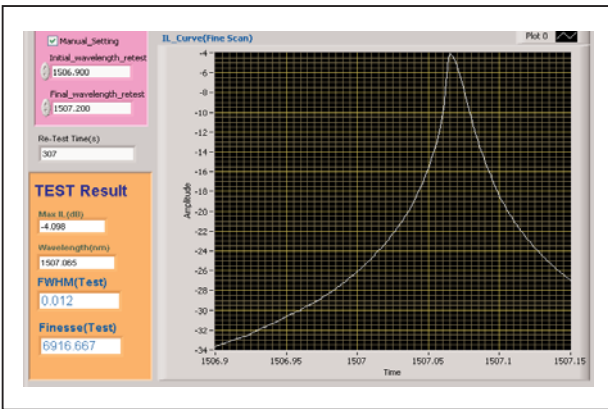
Manual_Setting
Initial_wavelength_retest
1506.900
Final_wavelength_retest
1507.200
Re-Test Time(s)
307
TEST Result
Max IL(dB)
-4.098
Wavelength(nm)
1507.065
FWHM(Test)
0.012
Finesse(Test)
6916.667

IL_Curve(Fine Scan)
Plot 0

Amplitude
-4
-6
-8
-10
-12
-14
-16
-18
-20
-22
-24
-26
-28
-30
-32
-34

1506.9
1506.95
1507
1507.05
1507.1
1507.15
Time